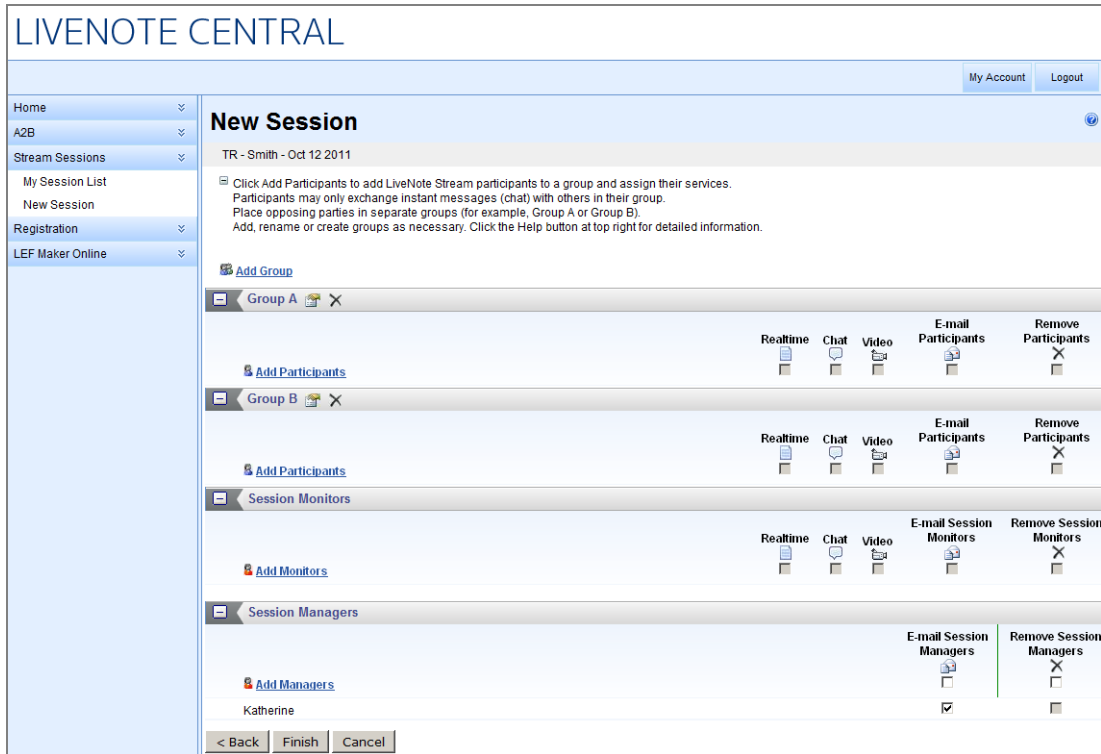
LIVENOTE CENTRAL

My Account Logout

Home
A2B
Stream Sessions
My Session List
New Session
Registration
LEF Maker Online

New Session

TR - Smith - Oct 12 2011

Click Add Participants to add LiveNote Stream participants to a group and assign their services.
Participants may only exchange instant messages (chat) with others in their group.
Place opposing parties in separate groups (for example, Group A or Group B).
Add, rename or create groups as necessary. Click the Help button at top right for detailed information.

Add Group

Group A

Realtime Chat Video E-mail Participants Remove Participants

Add Participants

Group B

Realtime Chat Video E-mail Participants Remove Participants

Add Participants

Session Monitors

Realtime Chat Video E-mail Session Monitors Remove Session Monitors

Add Monitors

Session Managers

E-mail Session Managers Remove Session Managers

Add Managers

Katherine

< Back Finish Cancel